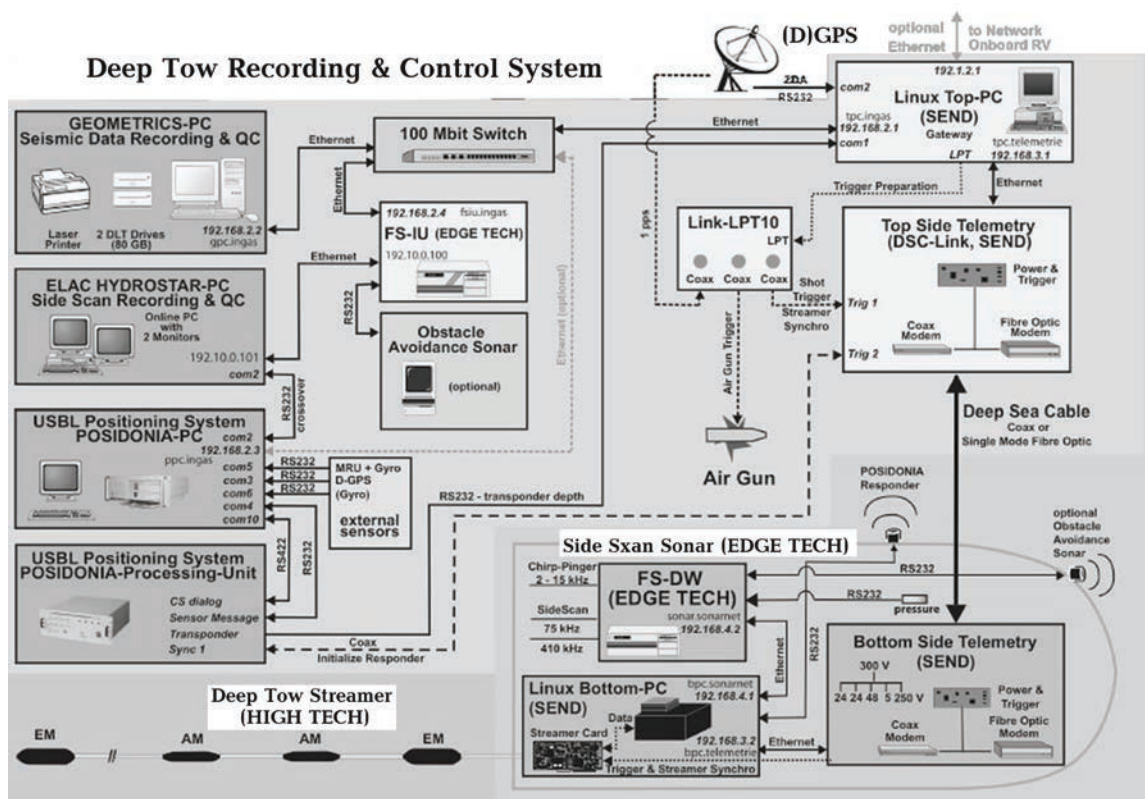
Deep Tow Recording & Control System

(D)GPS

optional Ethernet

to Network Onboard RV

ZDA
RS232

192.1.2.1
com2
Linux Top-PC (SEND)
tpc.ingas
192.168.2.1
Gateway
com1
LPT
tpc.telemetrie
192.168.3.1

GEOMETRICS-PC
Seismic Data Recording & QC
Laser Printer
2 DLT Drives (80 GB)
192.168.2.2
gpc.ingas

Ethernet

100 Mbit Switch

Ethernet

Ethernet

192.168.2.4 fsiu.ingas
FS-IU (EDGE TECH)
192.10.0.100

Trigger Preparation

Ethernet

Link-LPT10
LPT
Coax Coax Coax

1 pps

Top Side Telemetry (DSC-Link, SEND)
Power & Trigger
Coax Modem
Fibre Optic Modem
Trig 1
Trig 2

Shot Trigger
Streamer Synchro

ELAC HYDROSTAR-PC
Side Scan Recording & QC
Online PC with 2 Monitors
192.10.0.101
com2

Ethernet

RS232

Obstacle Avoidance Sonar
(optional)

Ethernet (optional)

RS232 crossover

Air Gun Trigger

Air Gun

Deep Sea Cable
Coax or Single Mode Fibre Optic

USBL Positioning System
POSIDONIA-PC
com2
192.168.2.3
ppc.ingas
com5
com3
com6
com4
com10

RS232
RS232
RS232

MRU + Gyro
D-GPS
(Gyro)
external sensors

RS232 - transponder depth

POSIDONIA Responder

optional Obstacle Avoidance Sonar

USBL Positioning System
POSIDONIA-Processing-Unit
RS422
RS232
CS dialog
Sensor Message
Transponder
Sync 1

Coax
Initialize Responder

Side Sxan Sonar (EDGE TECH)

Chirp-Pinger
2 - 15 kHz
SideScan
75 kHz
410 kHz

FS-DW (EDGE TECH)
sonar.sonarnet
192.168.4.2

RS232
RS232
pressure

Ethernet
RS232

Bottom Side Telemetry (SEND)
300 V
24 24 48 5 250 V
Power & Trigger
Coax Modem
Fibre Optic Modem

Deep Tow Streamer (HIGH TECH)

EM
AM
AM
EM

Linux Bottom-PC (SEND)
bpc.sonarnet
192.168.4.1
Data
Streamer Card
192.168.3.2
bpc.telemetrie
Ethernet
Trigger & Streamer Synchro